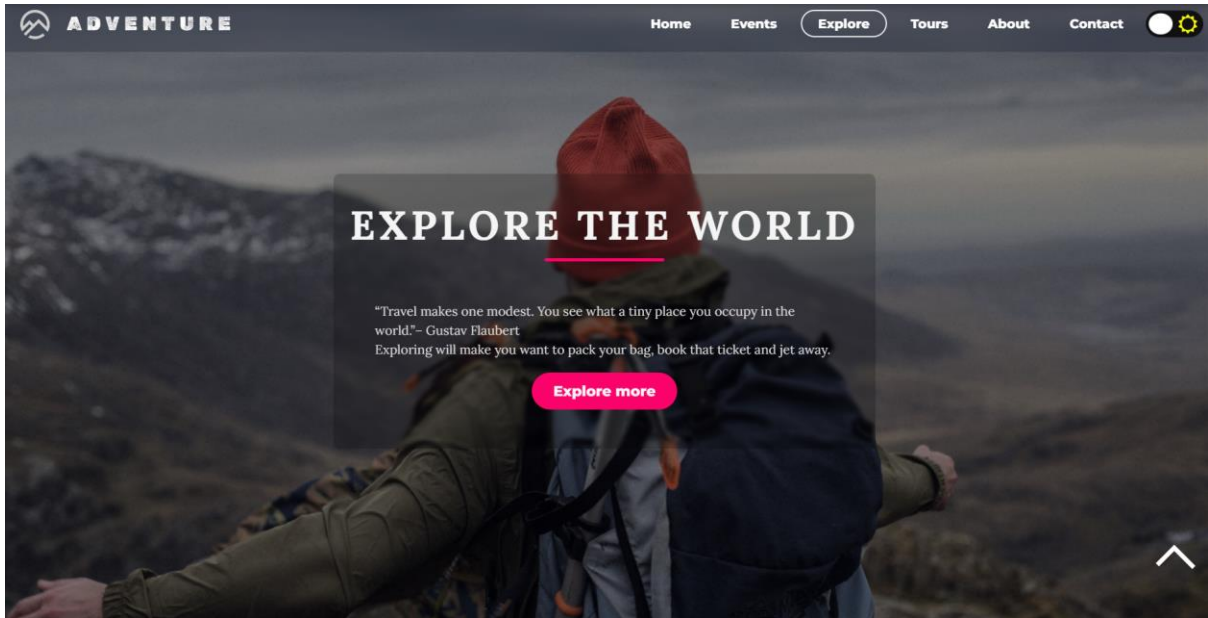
ADVENTURE

Home Events Explore Tours About Contact

EXPLORE THE WORLD

“Travel makes one modest. You see what a tiny place you occupy in the world.”– Gustav Flaubert
Exploring will make you want to pack your bag, book that ticket and jet away.

Explore more